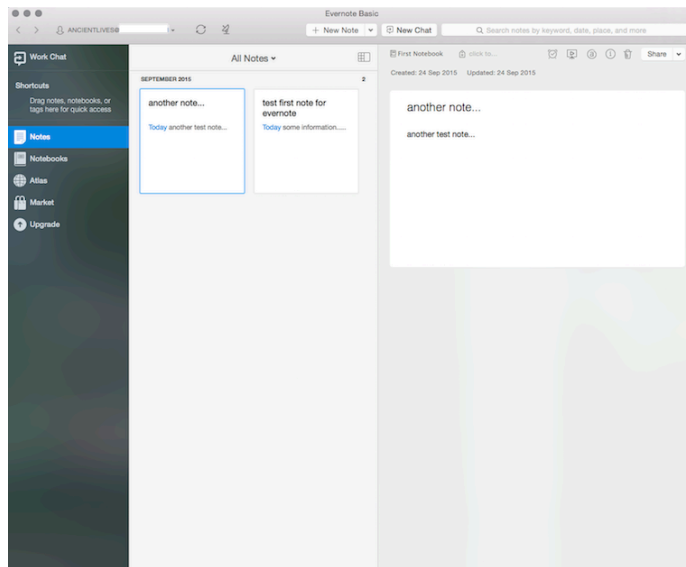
Evernote Basic

ANCIENTLIVES@

+ New Note

New Chat

Search notes by keyword, date, place, and more

Work Chat

Shortcuts

Drag notes, notebooks, or tags here for quick access

Notes

Notebooks

Atlas

Market

Upgrade

All Notes

SEPTEMBER 2015

2

another note...

Today another test note...

test first note for evernote

Today some information.....

First Notebook

click to...

Share

Created: 24 Sep 2015 Updated: 24 Sep 2015

another note...

another test note...